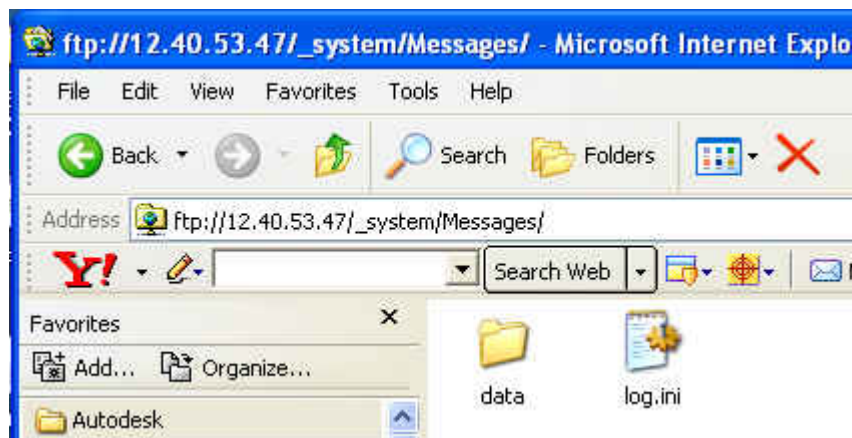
ftp://12.40.53.47/_system/Messages/ - Microsoft Internet Explo

File Edit View Favorites Tools Help

Back Search Folders

Address ftp://12.40.53.47/_system/Messages/

Y! Search Web

Favorites ×

Add... Organize...

Autodesk

data

log.ini